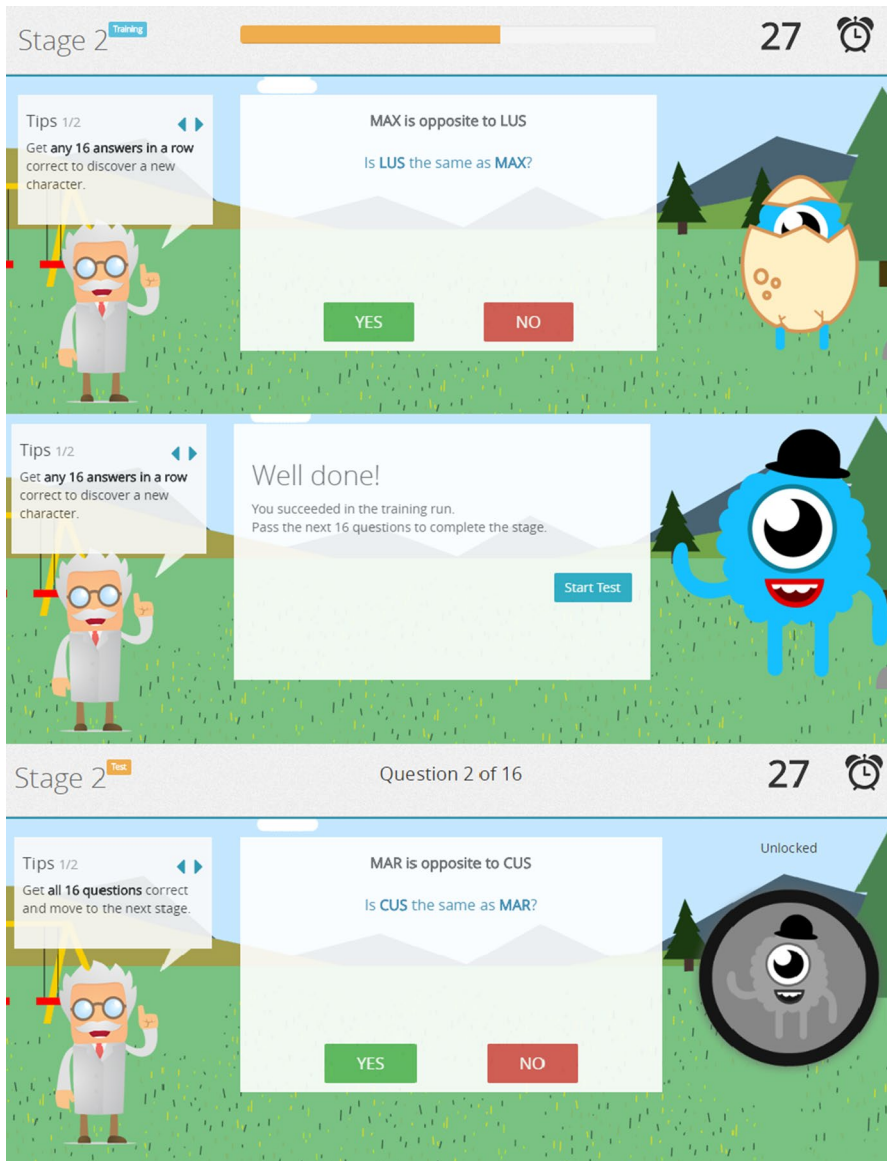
Stage 2 Training

27

Tips 1/2

Get any 16 answers in a row correct to discover a new character.

MAX is opposite to LUS

Is LUS the same as MAX?

YES

NO

Tips 1/2

Get any 16 answers in a row correct to discover a new character.

Well done!

You succeeded in the training run.
Pass the next 16 questions to complete the stage.

Start Test

Stage 2 Test

Question 2 of 16

27

Tips 1/2

Get all 16 questions correct and move to the next stage.

MAR is opposite to CUS

Is CUS the same as MAR?

YES

NO

Unlocked